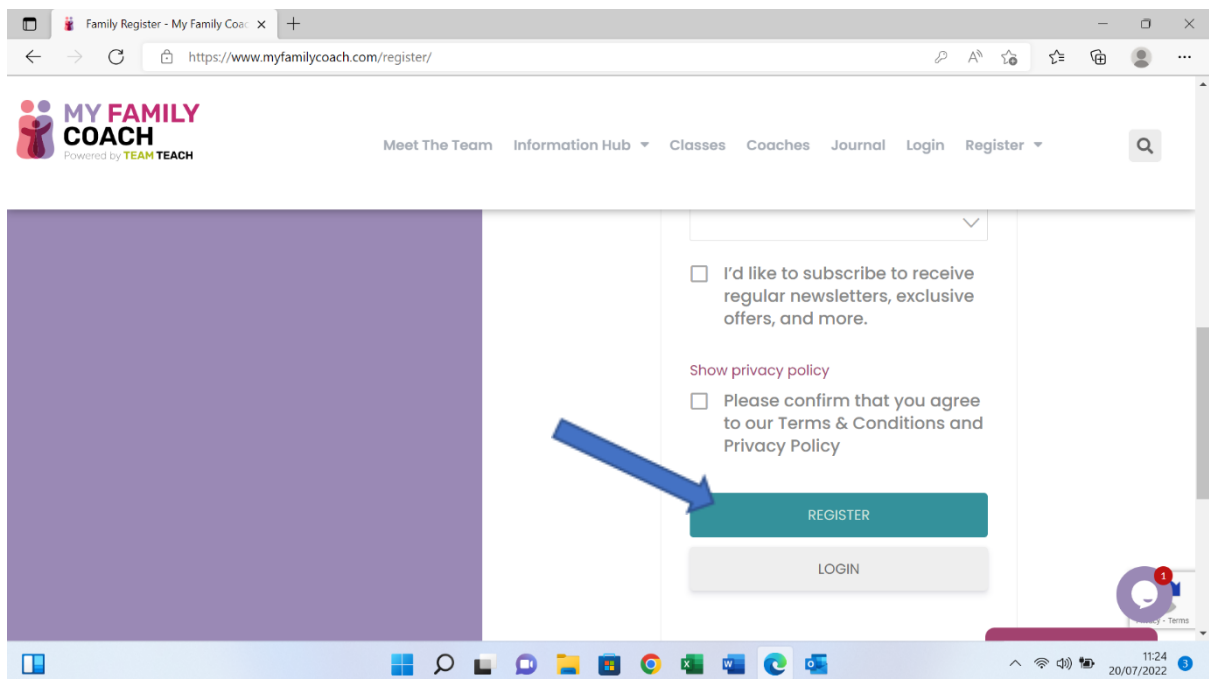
Family Register - My Family Coac ×

https://www.myfamilycoach.com/register/

MY FAMILY COACH
Powered by TEAM TEACH

Meet The Team Information Hub Classes Coaches Journal Login Register

I'd like to subscribe to receive regular newsletters, exclusive offers, and more.

Show privacy policy

Please confirm that you agree to our Terms & Conditions and Privacy Policy

REGISTER

LOGIN

1

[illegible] - Terms

11:24
20/07/2022

3